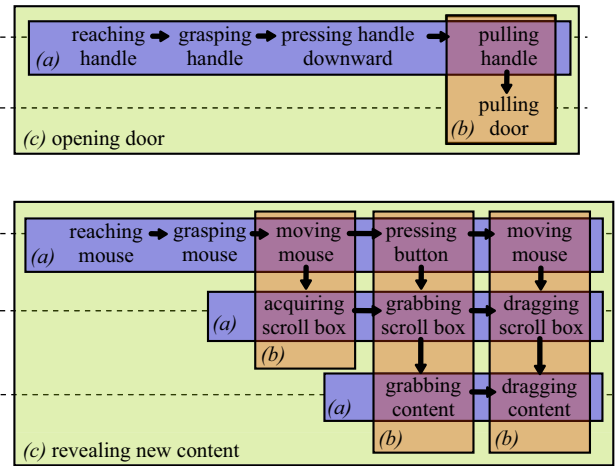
reaching handle → grasping handle → pressing handle downward → pulling handle
(a)
pulling door
(b)
(c) opening door

reaching mouse → grasping mouse → moving mouse → pressing button → moving mouse
(a)
acquiring scroll box → grabbing scroll box → dragging scroll box
(a)
(b)
grabbing content → dragging content
(a)
(b)
(b)
(c) revealing new content